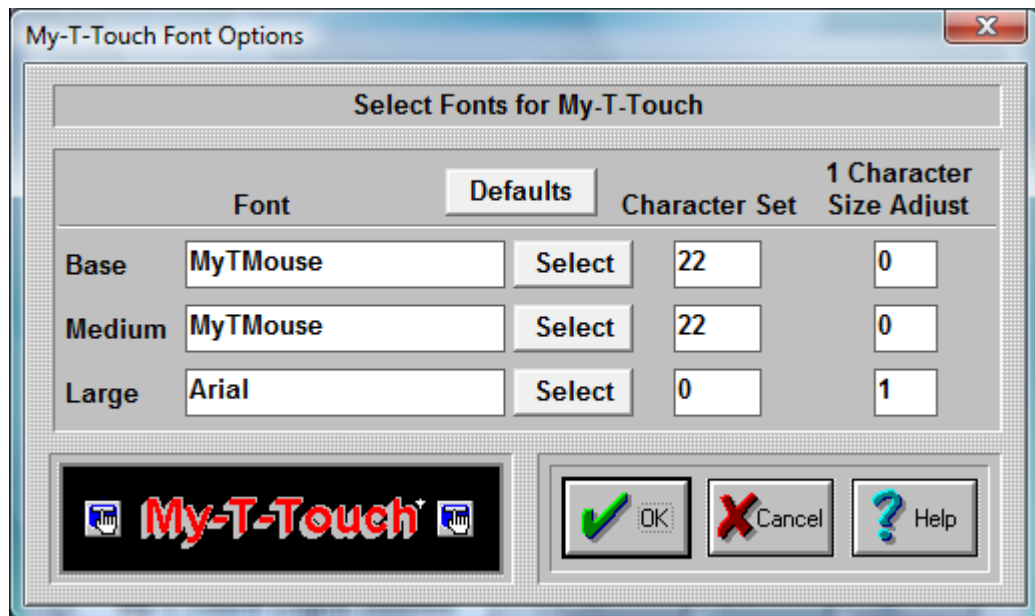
My-T-Touch Font Options

Select Fonts for My-T-Touch

| | Font | Defaults | Character Set | 1 Character Size Adjust |
|---|---|---|---|---|
| Base | MyTMouse | Select | 22 | 0 |
| Medium | MyTMouse | Select | 22 | 0 |
| Large | Arial | Select | 0 | 1 |

My-T-Touch

OK Cancel Help